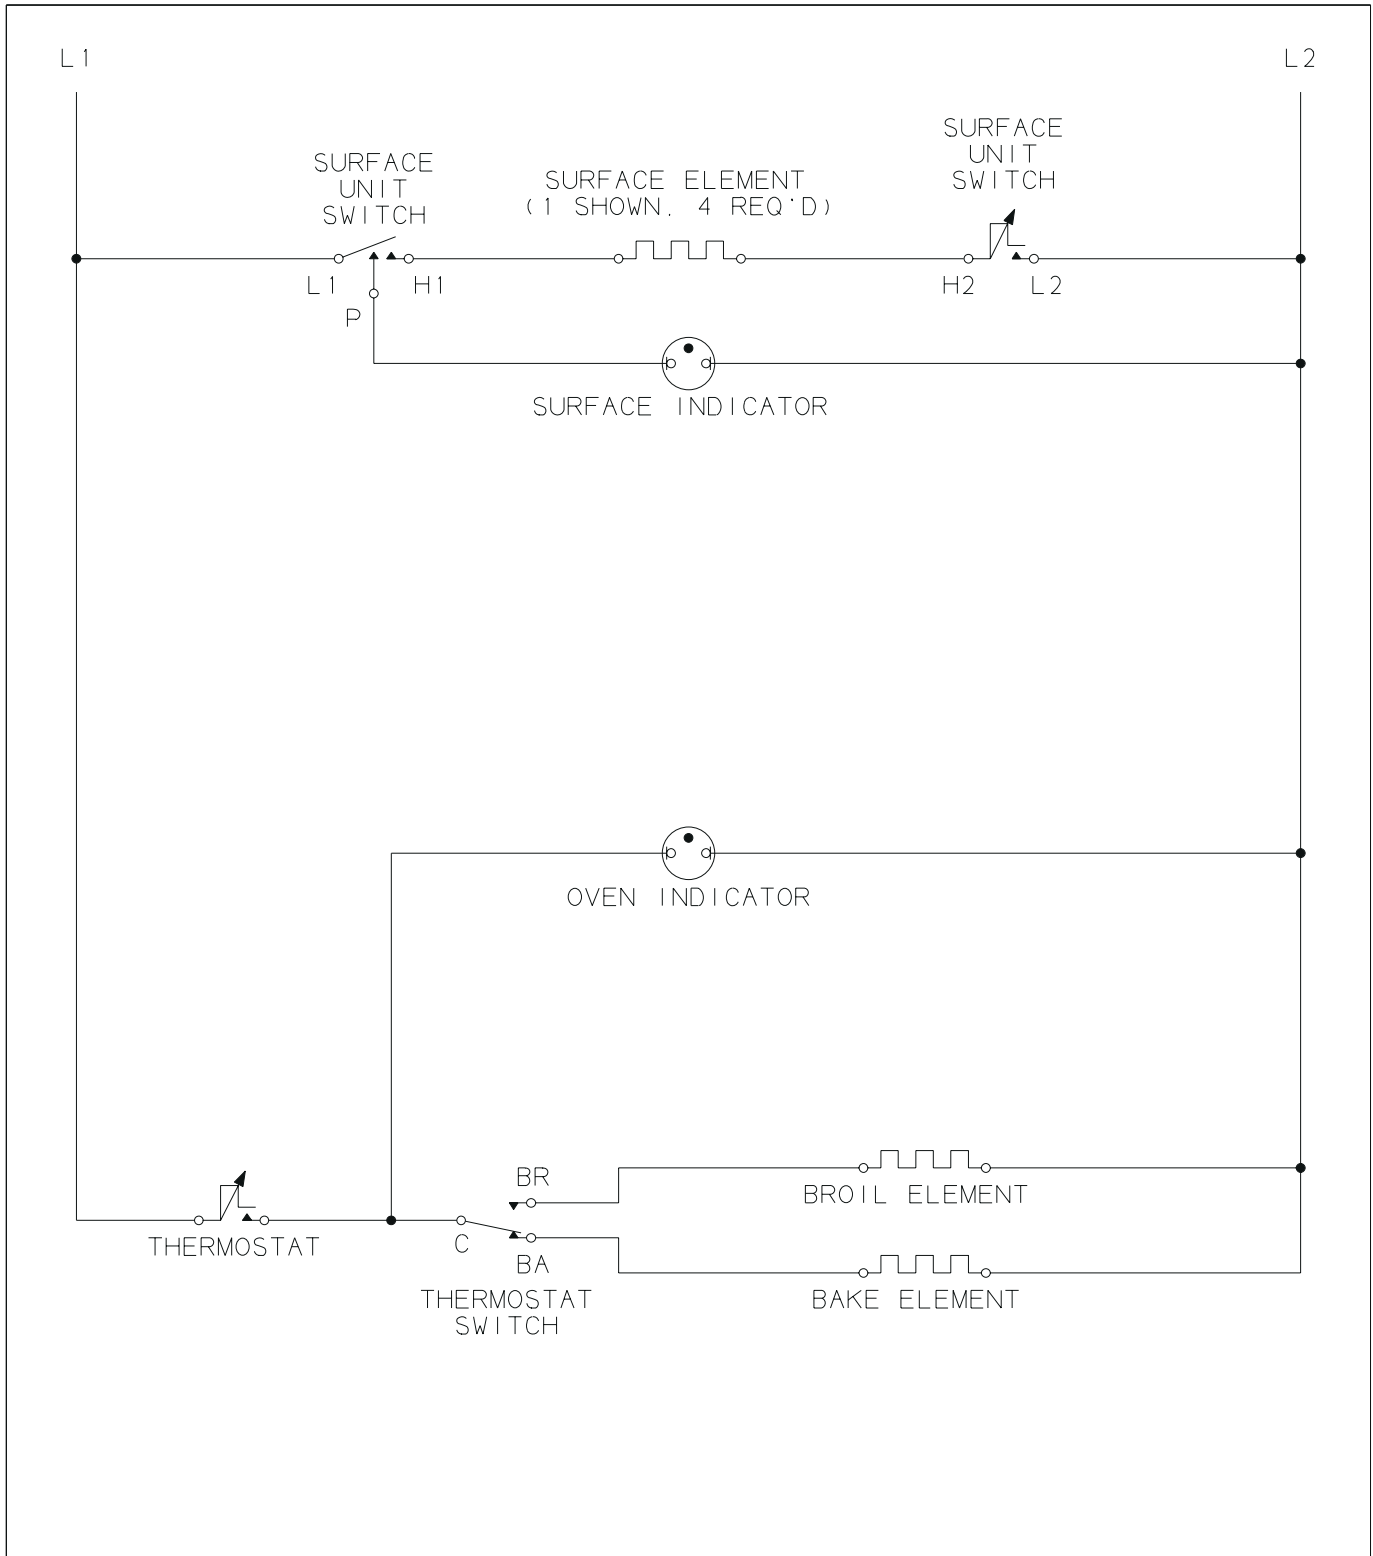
L1

L2

SURFACE UNIT SWITCH

SURFACE ELEMENT (1 SHOWN. 4 REQ'D)

SURFACE UNIT SWITCH

L1

H1

H2

L2

P

SURFACE INDICATOR

OVEN INDICATOR

BR

BROIL ELEMENT

THERMOSTAT

C

BA

THERMOSTAT SWITCH

BAKE ELEMENT